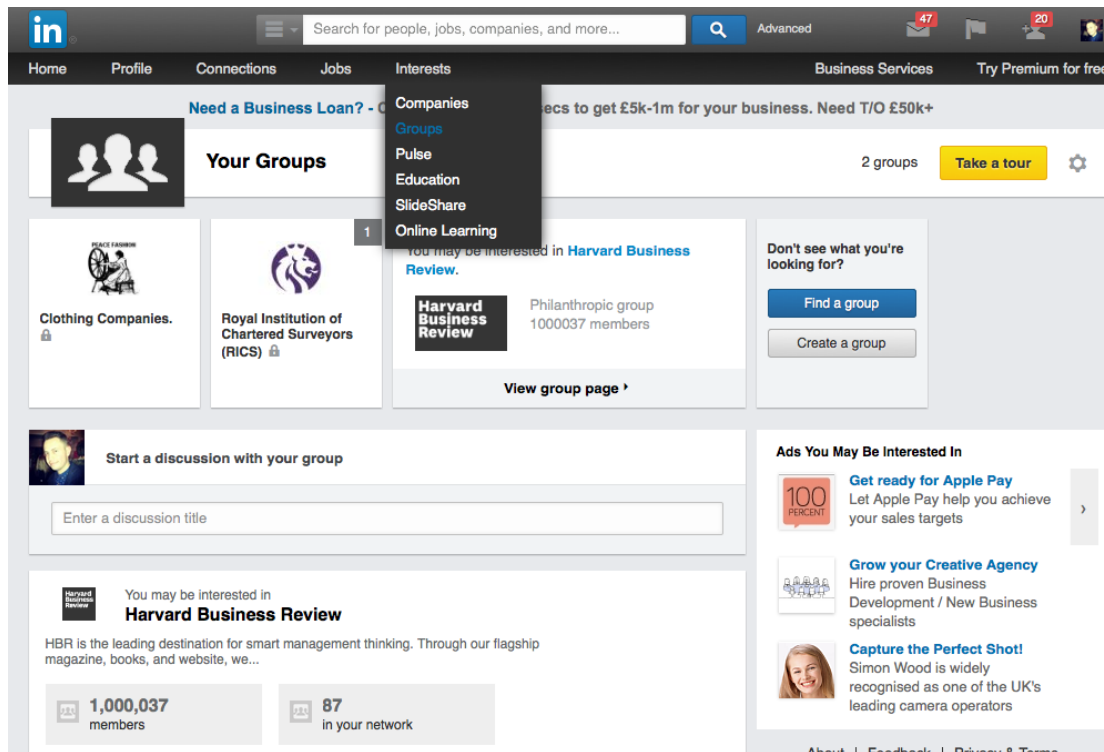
in

Search for people, jobs, companies, and more...

Advanced

47

20

Home Profile Connections Jobs Interests Business Services Try Premium for free

Need a Business Loan? - C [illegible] secs to get £5k-1m for your business. Need T/O £50k+

Companies
Groups
Pulse
Education
SlideShare
Online Learning

Your Groups

2 groups

Take a tour

PEACE FASHION

Clothing Companies.

Royal Institution of Chartered Surveyors (RICS)

1

You may be interested in Harvard Business Review.

Harvard Business Review

Philanthropic group
1000037 members

View group page ›

Don't see what you're looking for?

Find a group

Create a group

Start a discussion with your group

Enter a discussion title

Harvard Business Review

You may be interested in
Harvard Business Review

HBR is the leading destination for smart management thinking. Through our flagship magazine, books, and website, we...

1,000,037
members

87
in your network

Ads You May Be Interested In

100 PERCENT

Get ready for Apple Pay
Let Apple Pay help you achieve your sales targets

Grow your Creative Agency
Hire proven Business Development / New Business specialists

Capture the Perfect Shot!
Simon Wood is widely recognised as one of the UK's leading camera operators

About | Feedback | Privacy & Terms